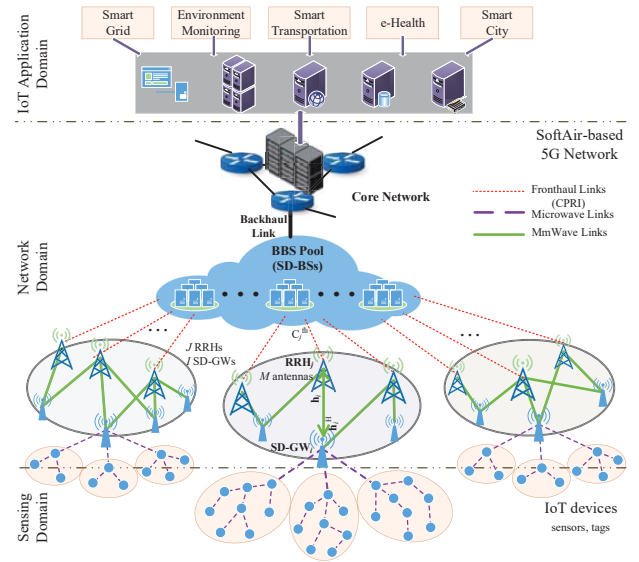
IoT Application Domain

Smart Grid

Environment Monitoring

Smart Transportation

e-Health

Smart City

SoftAir-based 5G Network

Core Network

Backhaul Link

Fronthaul Links (CPRI)

Microwave Links

MmWave Links

Network Domain

BBS Pool (SD-BSs)

$C_j^{th}$

J RRHs
J SD-GWs

RRH
M antennas

$h_j$

$h_j^H$

SD-GW

Sensing Domain

IoT devices
sensors, tags